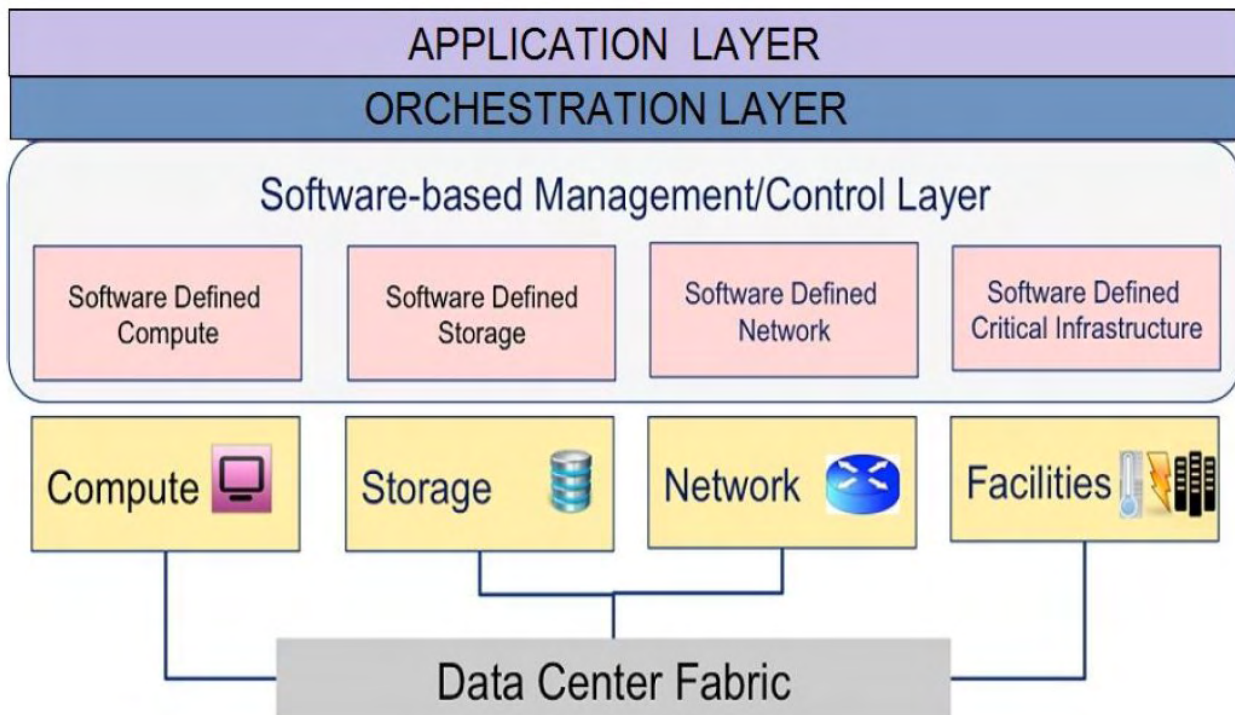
APPLICATION LAYER

ORCHESTRATION LAYER

Software-based Management/Control Layer

Software Defined Compute

Software Defined Storage

Software Defined Network

Software Defined Critical Infrastructure

Compute

Storage

Network

Facilities

Data Center Fabric